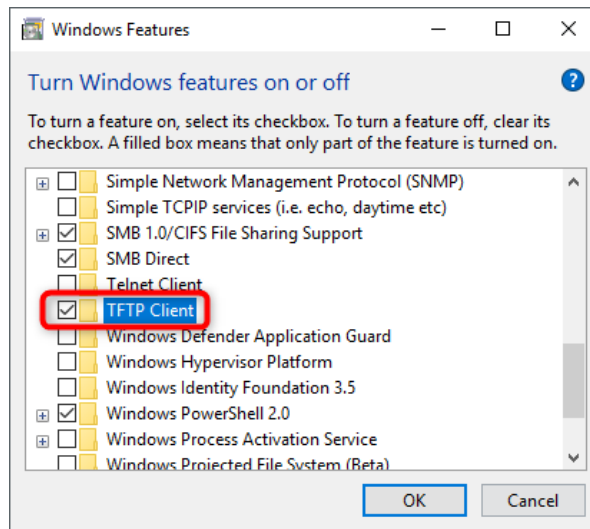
Windows Features

Turn Windows features on or off

To turn a feature on, select its checkbox. To turn a feature off, clear its checkbox. A filled box means that only part of the feature is turned on.

Simple Network Management Protocol (SNMP)
Simple TCPIP services (i.e. echo, daytime etc)
SMB 1.0/CIFS File Sharing Support
SMB Direct
Telnet Client
TFTP Client
Windows Defender Application Guard
Windows Hypervisor Platform
Windows Identity Foundation 3.5
Windows PowerShell 2.0
Windows Process Activation Service
Windows Projected File System (Beta)

OK
Cancel